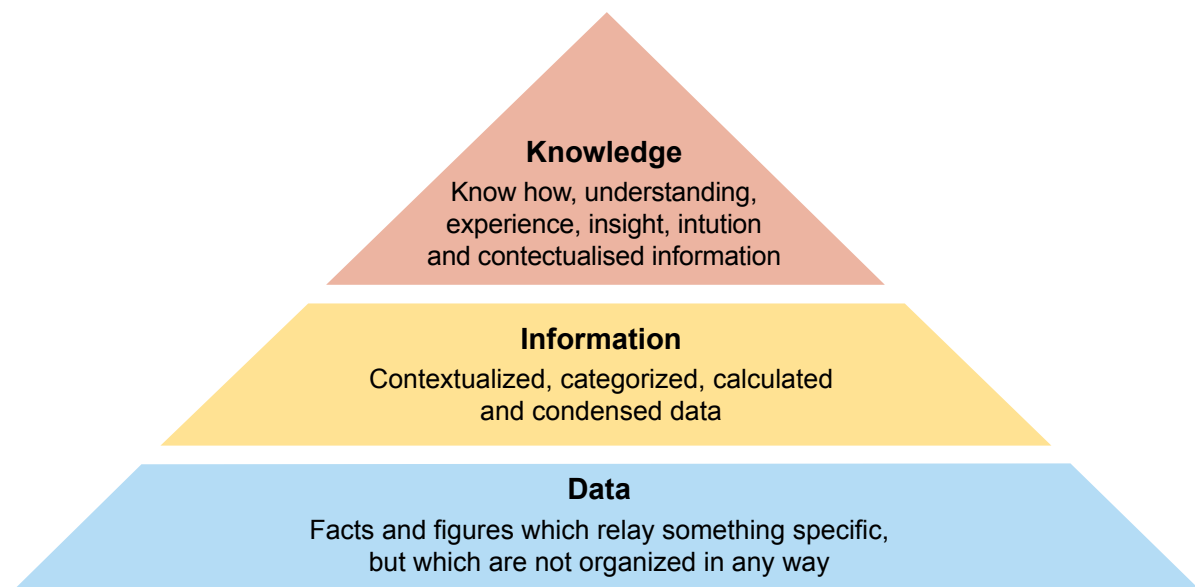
Knowledge

Know how, understanding, experience, insight, intution and contectualised information

Information

Contextualized, categorized, calculated and condensed data

Data

Facts and figures which relay something specific, but which are not organized in any way